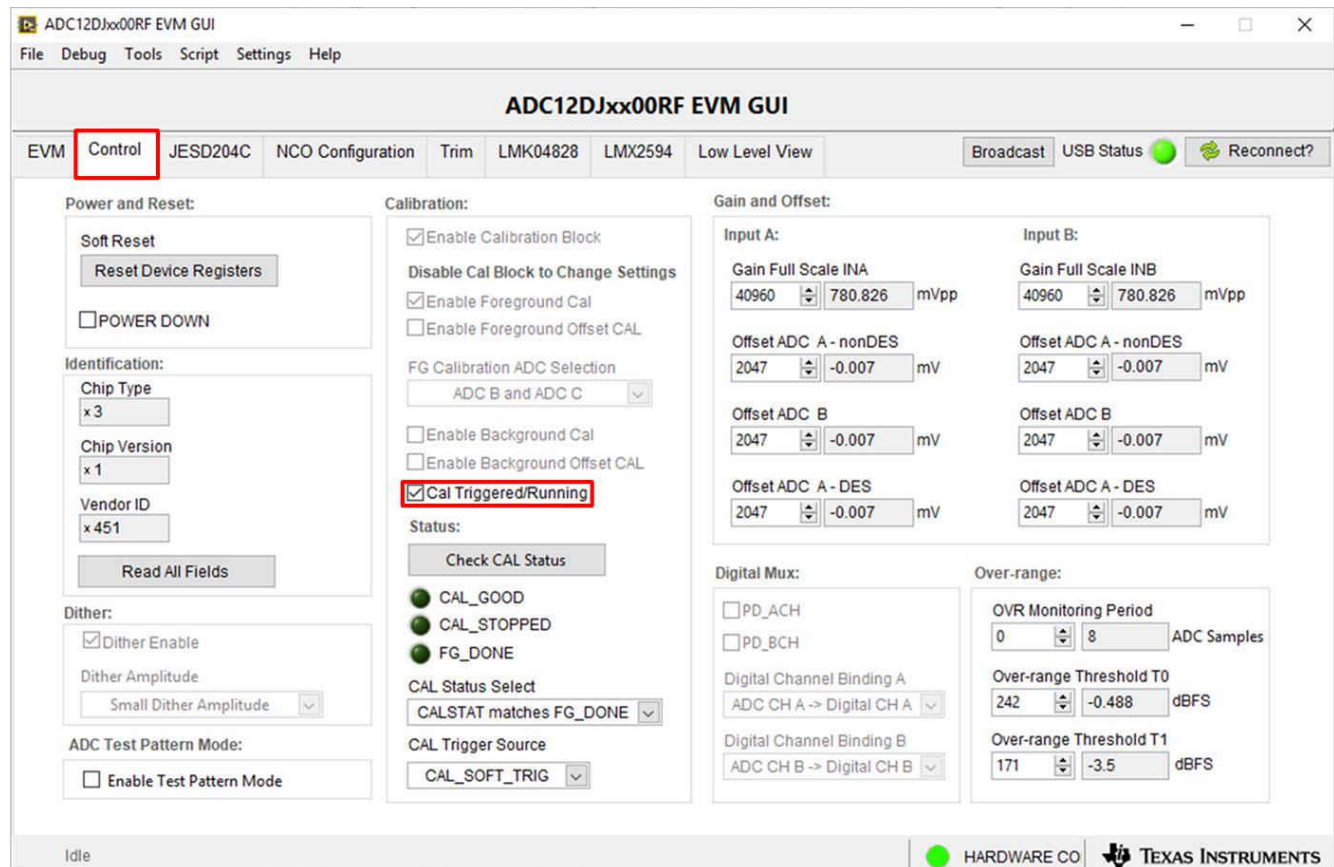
ADC12DJxx00RF EVM GUI
File Debug Tools Script Settings Help

ADC12DJxx00RF EVM GUI

EVM Control JESD204C NCO Configuration Trim LMK04828 LMX2594 Low Level View Broadcast USB Status Reconnect?

Power and Reset:
Soft Reset
Reset Device Registers
POWER DOWN

Identification:
Chip Type
x 3
Chip Version
x 1
Vendor ID
x 451
Read All Fields

Dither:
Dither Enable
Dither Amplitude
Small Dither Amplitude

ADC Test Pattern Mode:
Enable Test Pattern Mode

Calibration:
Enable Calibration Block
Disable Cal Block to Change Settings
Enable Foreground Cal
Enable Foreground Offset CAL
FG Calibration ADC Selection
ADC B and ADC C
Enable Background Cal
Enable Background Offset CAL
Cal Triggered/Running
Status:
Check CAL Status
CAL_GOOD
CAL_STOPPED
FG_DONE
CAL Status Select
CALSTAT matches FG_DONE
CAL Trigger Source
CAL_SOFT_TRIG

Gain and Offset:
Input A:
Gain Full Scale INA
40960 780.826 mVpp
Offset ADC A - nonDES
2047 -0.007 mV
Offset ADC B
2047 -0.007 mV
Offset ADC A - DES
2047 -0.007 mV

Input B:
Gain Full Scale INB
40960 780.826 mVpp
Offset ADC A - nonDES
2047 -0.007 mV
Offset ADC B
2047 -0.007 mV
Offset ADC A - DES
2047 -0.007 mV

Digital Mux:
PD_ACH
PD_BCH
Digital Channel Binding A
ADC CH A -> Digital CH A
Digital Channel Binding B
ADC CH B -> Digital CH B

Over-range:
OVR Monitoring Period
0 8 ADC Samples
Over-range Threshold T0
242 -0.488 dBFS
Over-range Threshold T1
171 -3.5 dBFS

Idle HARDWARE CO TEXAS INSTRUMENTS